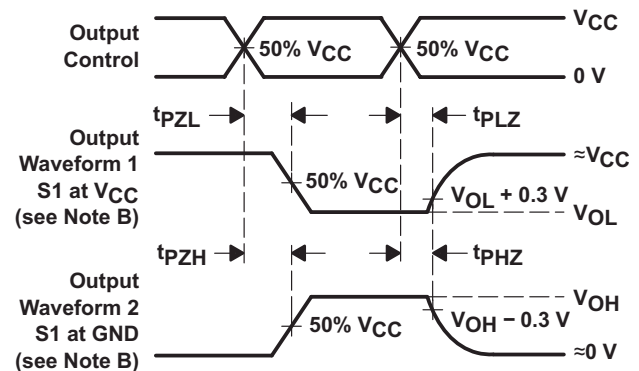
Output Control

$V_{CC}$

50% $V_{CC}$

50% $V_{CC}$

0 V

$t_{PZL}$

$t_{PLZ}$

Output Waveform 1 S1 at $V_{CC}$ (see Note B)

50% $V_{CC}$

≈$V_{CC}$

$V_{OL}$ + 0.3 V

$V_{OL}$

$t_{PZH}$

$t_{PHZ}$

Output Waveform 2 S1 at GND (see Note B)

50% $V_{CC}$

$V_{OH}$

$V_{OH}$ − 0.3 V

≈0 V